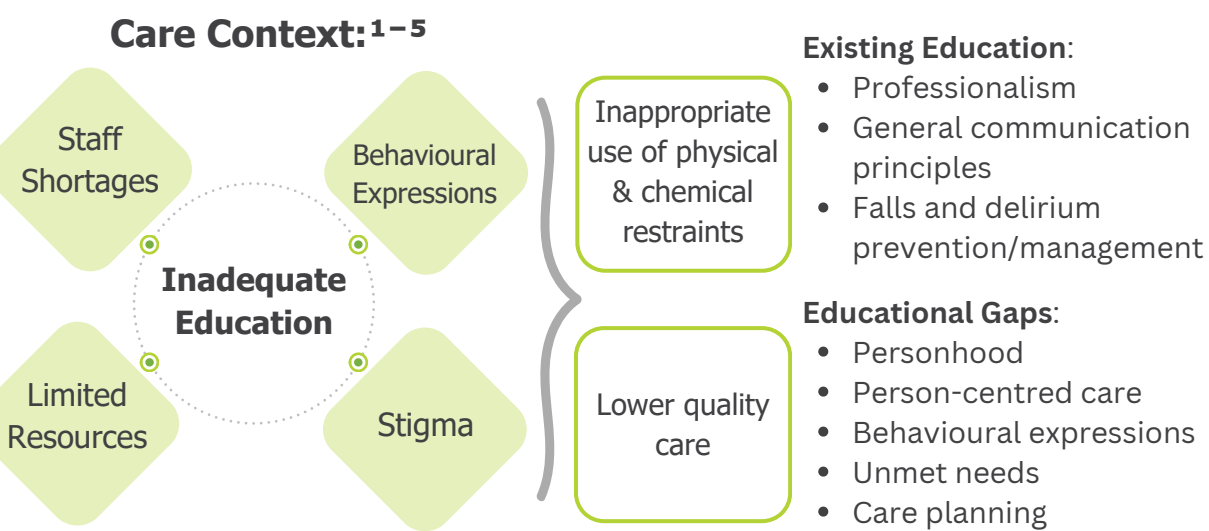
Care Context:$^{1-5}$

Staff Shortages

Behavioural Expressions

Inadequate Education

Limited Resources

Stigma

Inappropriate use of physical & chemical restraints

Lower quality care

Existing Education:
- Professionalism
- General communication principles
- Falls and delirium prevention/management

Educational Gaps:
- Personhood
- Person-centred care
- Behavioural expressions
- Unmet needs
- Care planning